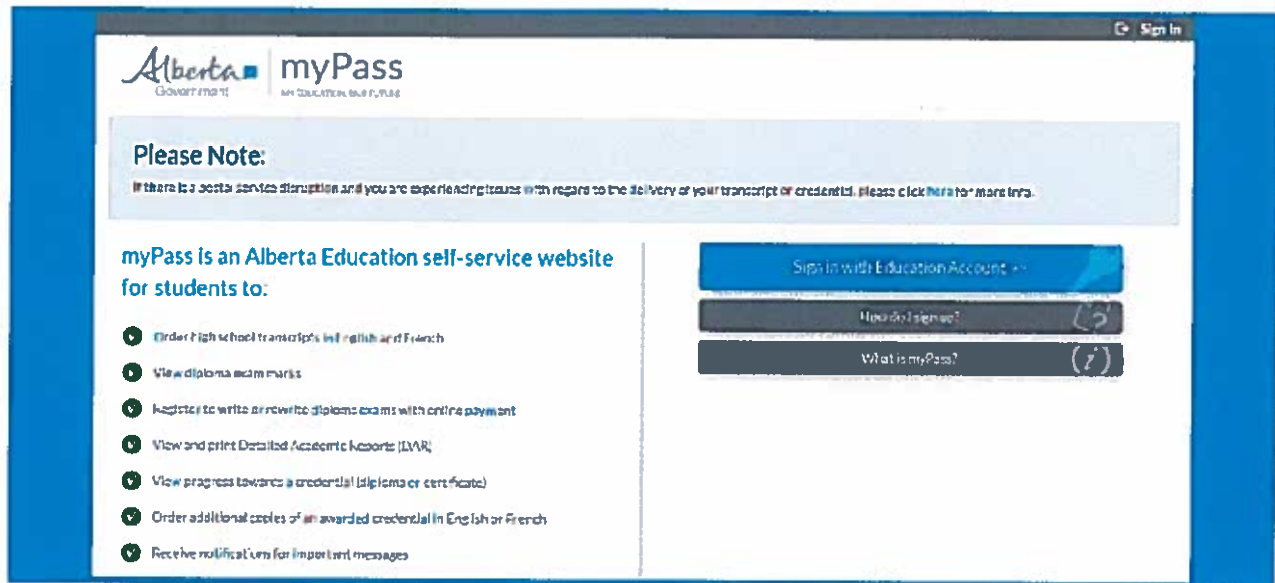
Sign In

Alberta Government | myPass
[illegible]

Please Note:
If there is a postal service disruption and you are experiencing issues with regard to the delivery of your transcript or credential, please click here for more info.

myPass is an Alberta Education self-service website for students to:

Order high school transcripts in English and French

View diploma exam marks

Register to write or rewrite diploma exams with online payment

View and print Detailed Academic Reports (DAR)

View progress towards a credential (diploma or certificate)

Order additional copies of an awarded credential in English or French

Receive notifications for important messages

Sign in with Education Account »

How do I sign up?

What is myPass?